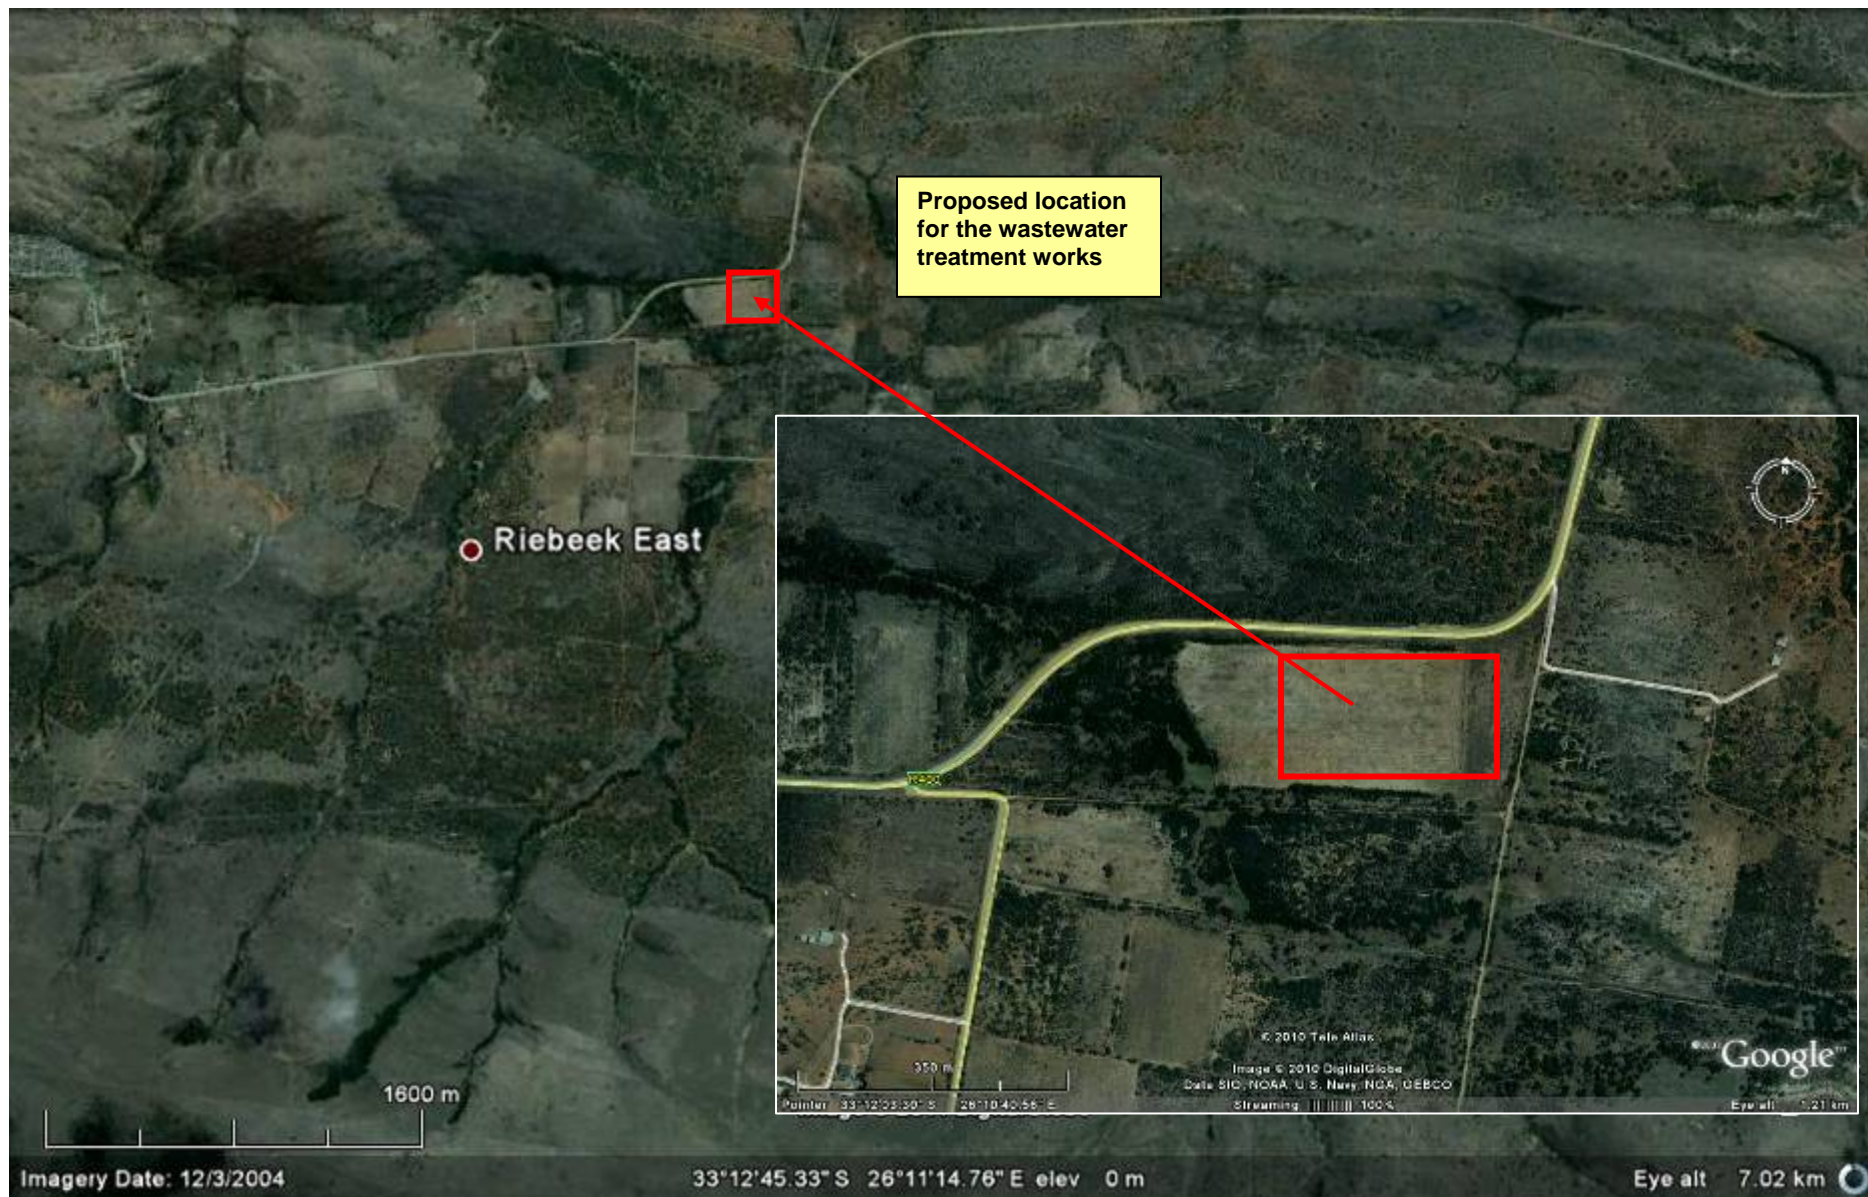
Proposed location for the wastewater treatment works

Riebeek East

R400

© 2010 Tele Atlas
Image © 2010 DigitalGlobe
Data SIO, NOAA, U.S. Navy, NGA, GEBCO
Google

350 m

Pointer 33°12'23.30" S 26°10'40.56" E
Streaming ||||| 100%
Eye alt 1.21 km

1600 m

Imagery Date: 12/3/2004
33°12'45.33" S 26°11'14.76" E elev 0 m
Eye alt 7.02 km